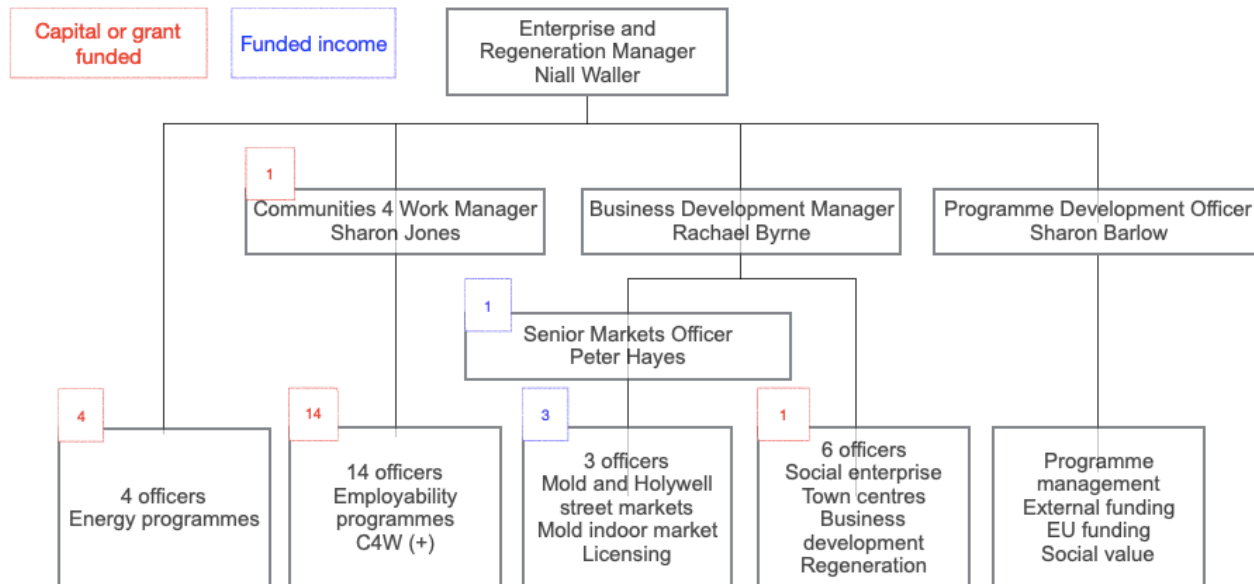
Capital or grant funded

Funded income

Enterprise and Regeneration Manager
Niall Waller

1

Communities 4 Work Manager
Sharon Jones

Business Development Manager
Rachael Byrne

Programme Development Officer
Sharon Barlow

1

Senior Markets Officer
Peter Hayes

4

4 officers
Energy programmes

14

14 officers
Employability programmes
C4W (+)

3

3 officers
Mold and Holywell street markets
Mold indoor market
Licensing

1

6 officers
Social enterprise
Town centres
Business development
Regeneration

Programme management
External funding
EU funding
Social value